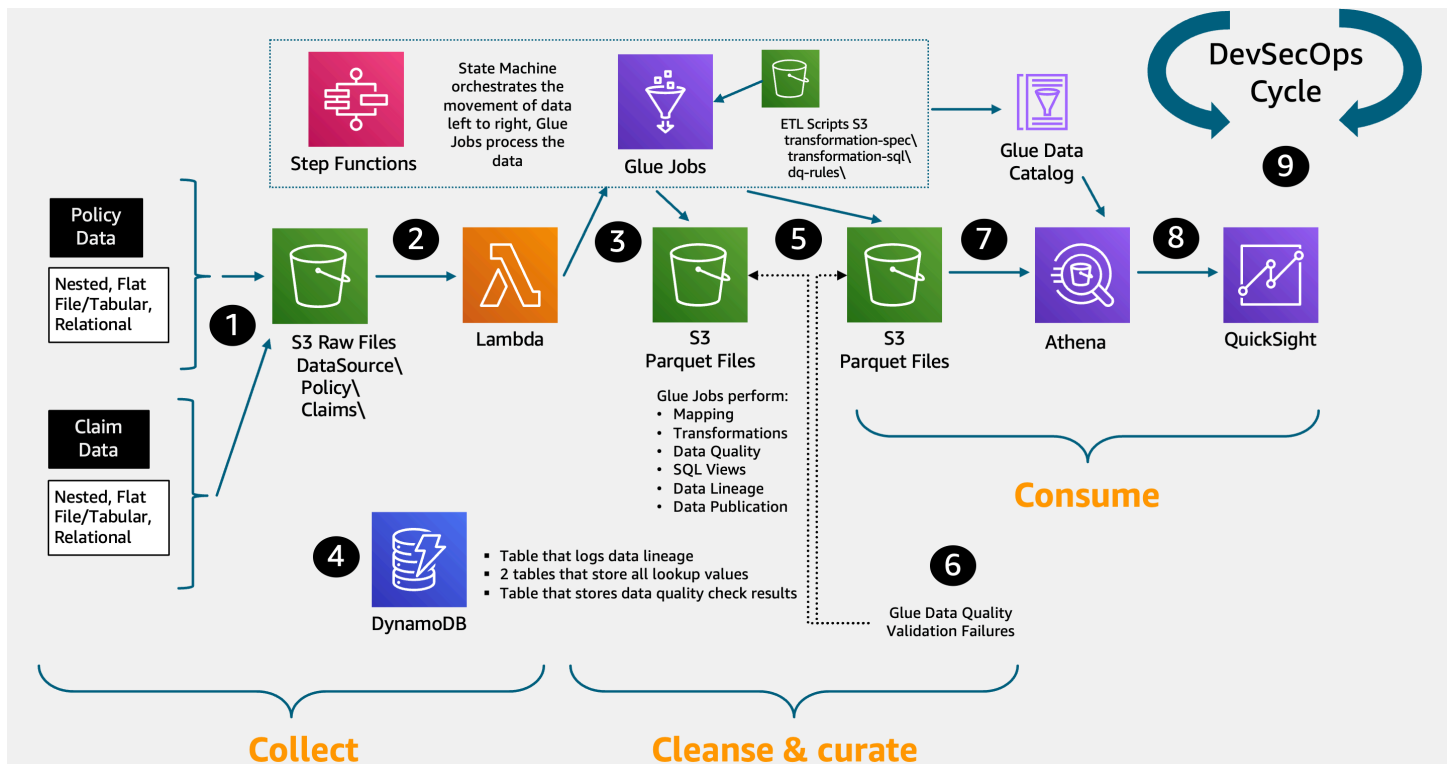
Step Functions

State Machine orchestrates the movement of data left to right, Glue Jobs process the data

Glue Jobs

ETL Scripts S3
transformation-spec\
transformation-sql\
dq-rules\

Glue Data Catalog

DevSecOps Cycle

9

Policy Data

Nested, Flat File/Tabular, Relational

Claim Data

Nested, Flat File/Tabular, Relational

1

S3 Raw Files
DataSource\
Policy\
Claims\

2

Lambda

3

S3
Parquet Files

5

S3
Parquet Files

7

Athena

8

QuickSight

Glue Jobs perform:
• Mapping
• Transformations
• Data Quality
• SQL Views
• Data Lineage
• Data Publication

Consume

4

DynamoDB

▪ Table that logs data lineage
▪ 2 tables that store all lookup values
▪ Table that stores data quality check results

6

Glue Data Quality
Validation Failures

Collect

Cleanse & curate